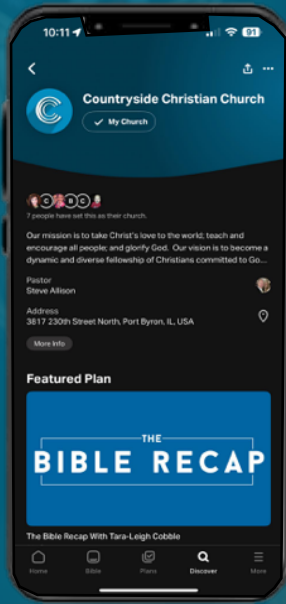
10:11
91

Countryside Christian Church

My Church

7 people have set this as their church.

Our mission is to take Christ's love to the world; teach and encourage all people; and glorify God. Our vision is to become a dynamic and diverse fellowship of Christians committed to Go...

Pastor
Steve Allison

Address
3817 230th Street North, Port Byron, IL, USA

More Info

Featured Plan

THE
BIBLE RECAP

The Bible Recap With Tara-Leigh Cobble

Home
Bible
Plans
Discover
More